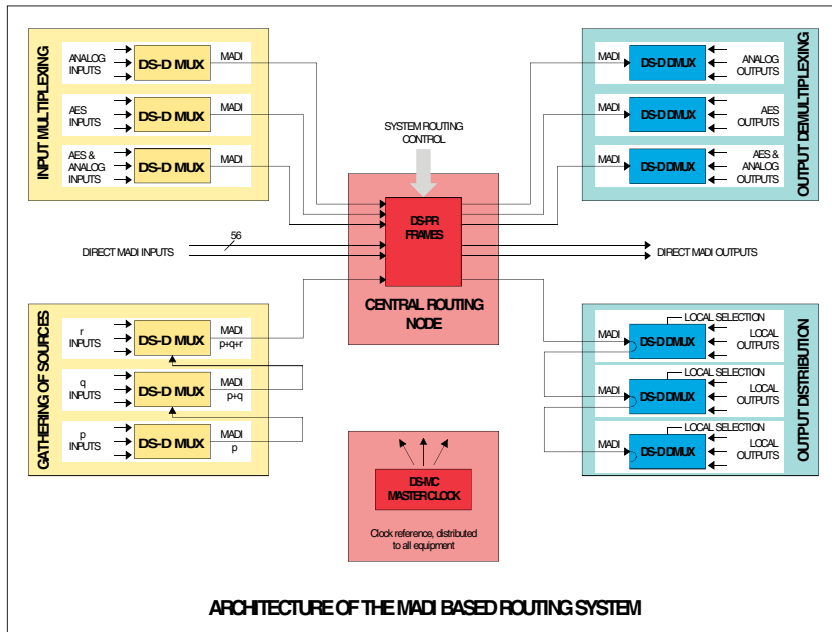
INPUT MULTIPLEXING

ANALOG INPUTS
DS-D MUX
MADI

AES INPUTS
DS-D MUX
MADI

AES & ANALOG INPUTS
DS-D MUX
MADI

SYSTEM ROUTING CONTROL

OUTPUT DEMULTIPLEXING

MADI
DS-D DMUX
ANALOG OUTPUTS

MADI
DS-D DMUX
AES OUTPUTS

MADI
DS-D DMUX
AES & ANALOG OUTPUTS

DS-PR FRAMES

56
DIRECT MADI INPUTS
DIRECT MADI OUTPUTS

CENTRAL ROUTING NODE

GATHERING OF SOURCES

r INPUTS
DS-D MUX
MADI p+q+r

q INPUTS
DS-D MUX
MADI p+q

p INPUTS
DS-D MUX
MADI p

OUTPUT DISTRIBUTION

LOCAL SELECTION
MADI
DS-D DMUX
LOCAL OUTPUTS

LOCAL SELECTION
MADI
DS-D DMUX
LOCAL OUTPUTS

LOCAL SELECTION
MADI
DS-D DMUX
LOCAL OUTPUTS

DS-MC MASTER CLOCK

Clock reference, distributed to all equipment

ARCHITECTURE OF THE MADI BASED ROUTING SYSTEM